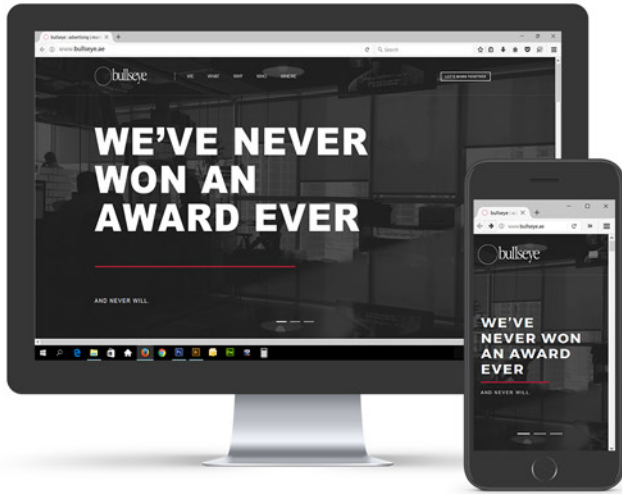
bullseye | advertising | mar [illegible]

www.bullseye.ae

Search

bullseye

WE WHAT WHY WHO WHERE

LET'S WORK TOGETHER

WE'VE NEVER WON AN AWARD EVER

AND NEVER WILL.

bullseye | a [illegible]

www.bullseye.ae

bullseye

WE'VE NEVER WON AN AWARD EVER

AND NEVER WILL.